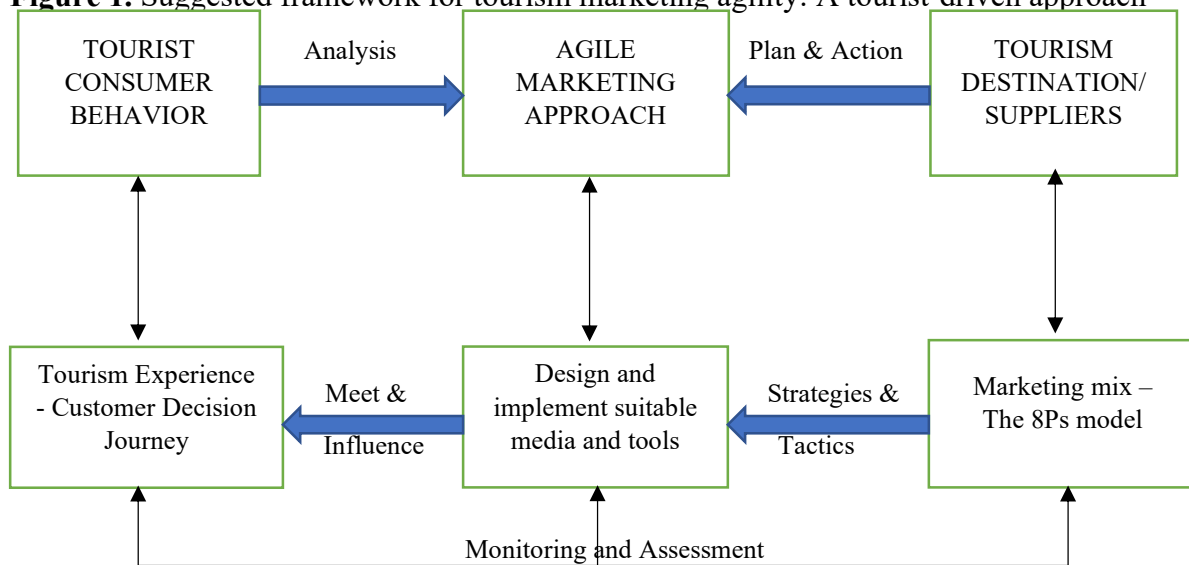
Figure 1. Suggested framework for tourism marketing agility: A tourist-driven approach

TOURIST CONSUMER BEHAVIOR

Analysis

AGILE MARKETING APPROACH

Plan & Action

TOURISM DESTINATION/ SUPPLIERS

Tourism Experience - Customer Decision Journey

Meet & Influence

Design and implement suitable media and tools

Strategies & Tactics

Marketing mix – The 8Ps model

Monitoring and Assessment